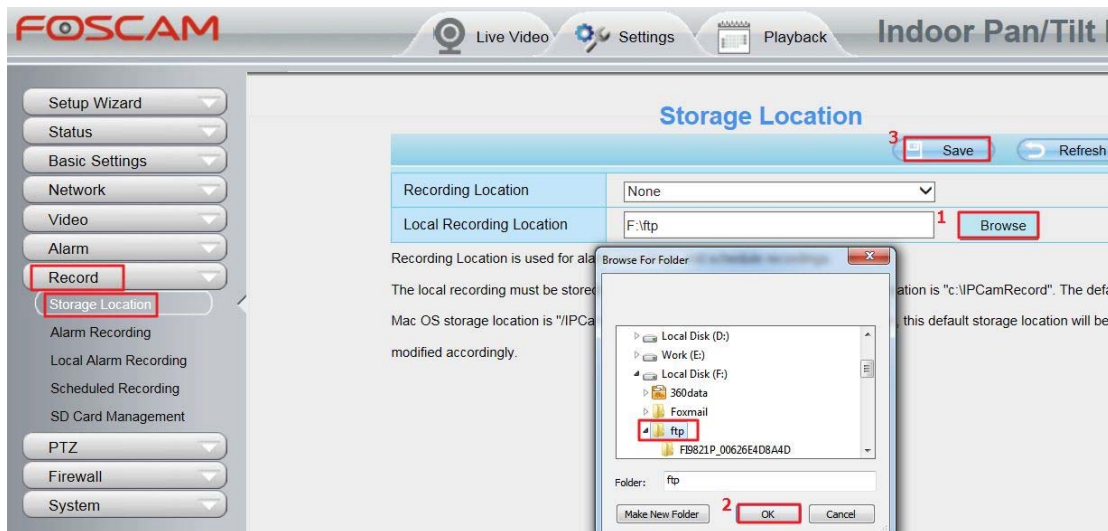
FOSCAM

Live Video Settings Playback Indoor Pan/Tilt

Setup Wizard
Status
Basic Settings
Network
Video
Alarm
Record
Storage Location
Alarm Recording
Local Alarm Recording
Scheduled Recording
SD Card Management
PTZ
Firewall
System

Storage Location

3 Save Refresh

| Recording Location | None |
|---|---|
| Local Recording Location | F:\ftp 1 Browse |

Recording Location is used for ala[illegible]

The local recording must be stored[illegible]ation is "c:\IPCamRecord". The defa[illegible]

Mac OS storage location is "/IPCa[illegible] this default storage location will be

modified accordingly.

Browse For Folder

Local Disk (D:)
Work (E:)
Local Disk (F:)
360data
Foxmail
ftp
FI9821P_00626E4D8A4D

Folder: ftp

Make New Folder 2 OK Cancel